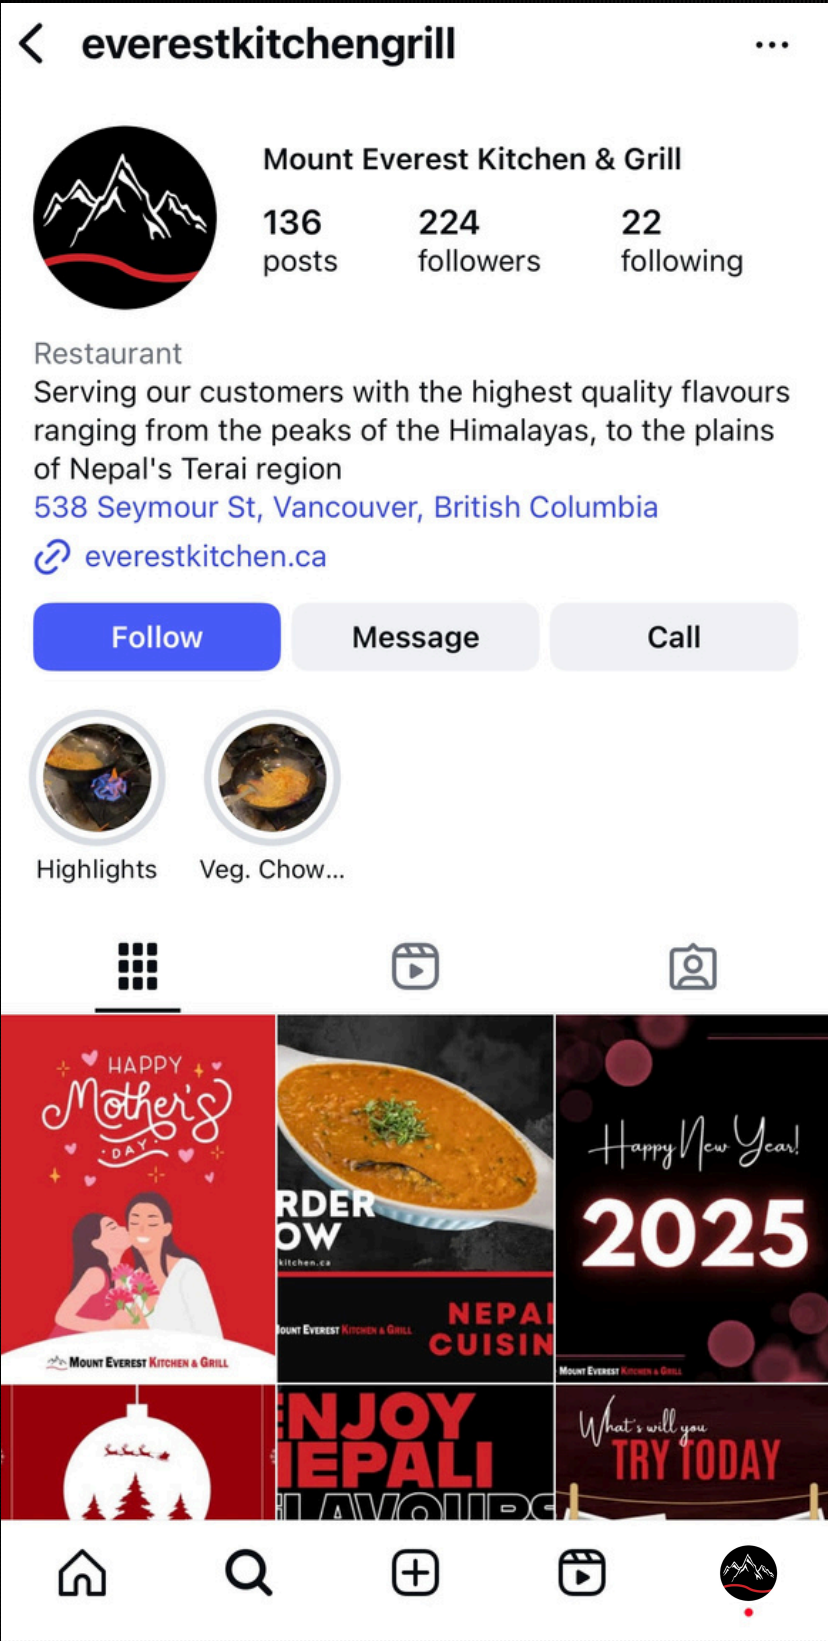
everestkitchengrill

Mount Everest Kitchen & Grill

136 posts

224 followers

22 following

Restaurant

Serving our customers with the highest quality flavours ranging from the peaks of the Himalayas, to the plains of Nepal's Terai region

538 Seymour St, Vancouver, British Columbia

everestkitchen.ca

Follow

Message

Call

Highlights

Veg. Chow...

HAPPY Mother's DAY

Mount Everest Kitchen & Grill

RDER OW

kitchen.ca

Mount Everest Kitchen & Grill

NEPAI CUISIN

Happy New Year!

2025

Mount Everest Kitchen & Grill

NJOY IEPALI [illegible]

What's will you TRY TODAY